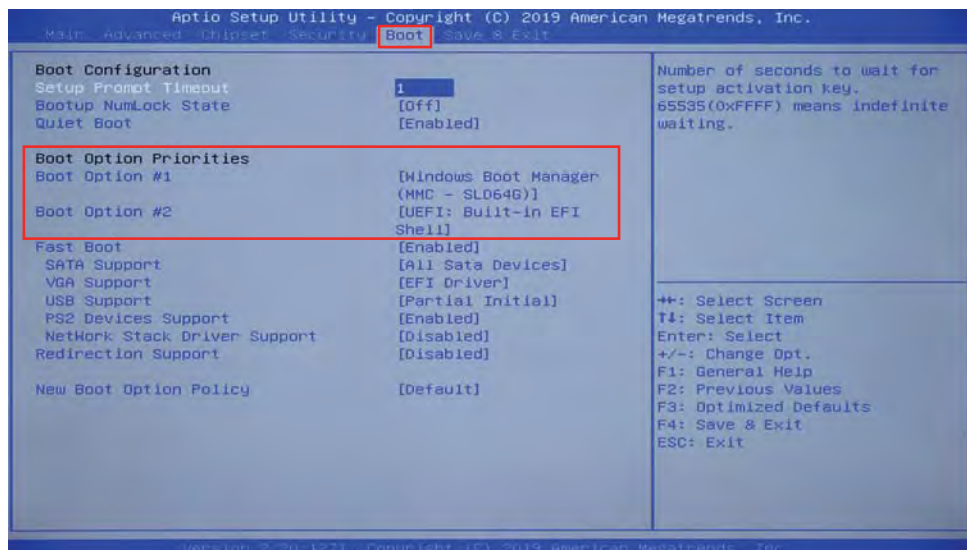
Aptio Setup Utility – Copyright (C) 2019 American Megatrends, Inc.
Main Advanced Chipset Security Boot Save & Exit

Boot Configuration
Setup Prompt Timeout 1
Bootup NumLock State [Off]
Quiet Boot [Enabled]

Boot Option Priorities
Boot Option #1 [Windows Boot Manager (MMC – SLD64G)]
Boot Option #2 [UEFI: Built-in EFI Shell]

Fast Boot [Enabled]
SATA Support [All Sata Devices]
VGA Support [EFI Driver]
USB Support [Partial Initial]
PS2 Devices Support [Enabled]
NetWork Stack Driver Support [Disabled]
Redirection Support [Disabled]

New Boot Option Policy [Default]

Number of seconds to wait for setup activation key. 65535(0xFFFF) means indefinite waiting.

→←: Select Screen
↑↓: Select Item
Enter: Select
+/–: Change Opt.
F1: General Help
F2: Previous Values
F3: Optimized Defaults
F4: Save & Exit
ESC: Exit

Version 2.20.1271. Copyright (C) 2019 American Megatrends, Inc.